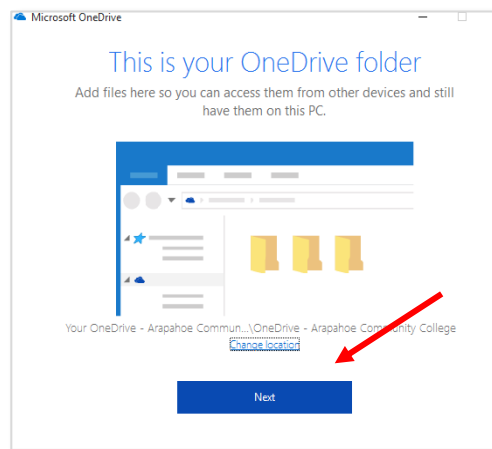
Microsoft OneDrive

This is your OneDrive folder

Add files here so you can access them from other devices and still have them on this PC.

Your OneDrive - Arapahoe Commun...\OneDrive - Arapahoe Community College

Change location

Next